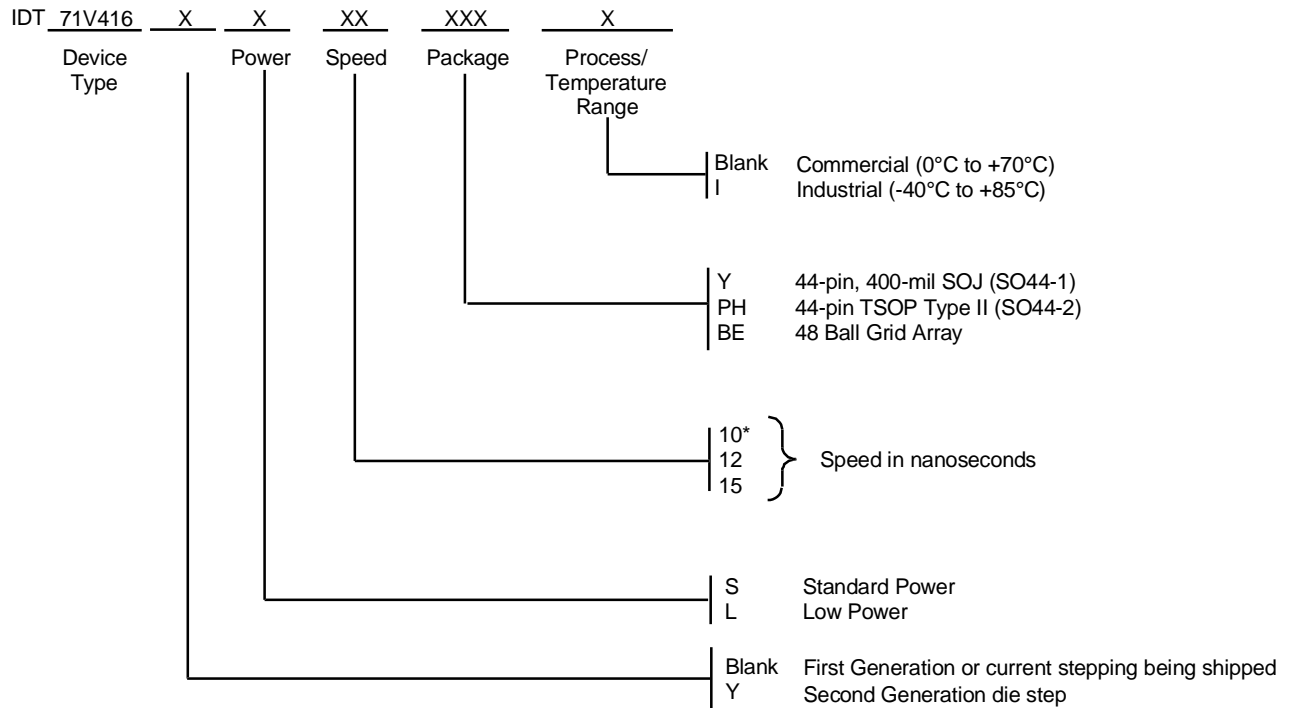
IDT 71V416 X X XX XXX X

Device Type

Power

Speed

Package

Process/ Temperature Range

Blank Commercial (0°C to +70°C)
I Industrial (-40°C to +85°C)

Y 44-pin, 400-mil SOJ (SO44-1)
PH 44-pin TSOP Type II (SO44-2)
BE 48 Ball Grid Array

10*
12
15
Speed in nanoseconds

S Standard Power
L Low Power

Blank First Generation or current stepping being shipped
Y Second Generation die step